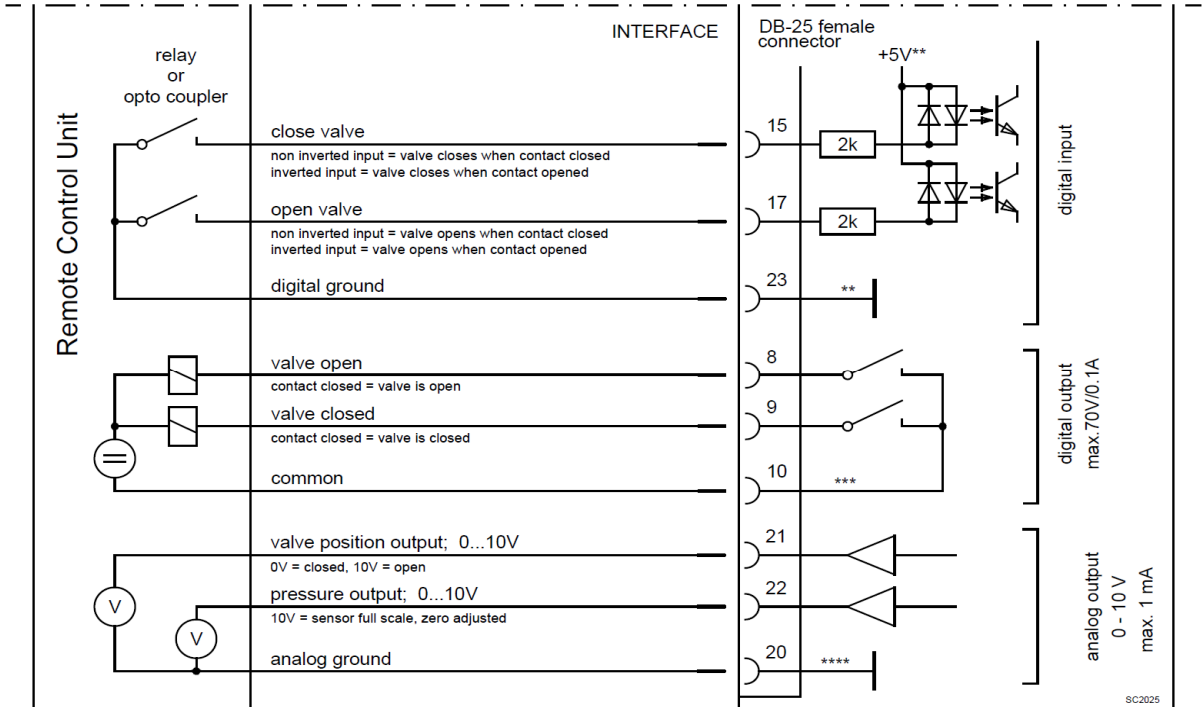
Remote Control Unit

relay
or
opto coupler

INTERFACE

DB-25 female connector

+5V**

close valve
non inverted input = valve closes when contact closed
inverted input = valve closes when contact opened

15

2k

open valve
non inverted input = valve opens when contact closed
inverted input = valve opens when contact opened

17

2k

digital input

digital ground

23

**

valve open
contact closed = valve is open

8

valve closed
contact closed = valve is closed

9

common

10

***

digital output
max.70V/0.1A

valve position output; 0...10V
0V = closed, 10V = open

21

pressure output; 0...10V
10V = sensor full scale, zero adjusted

22

V

V

analog ground

20

****

analog output
0 - 10 V
max. 1 mA

SC2025